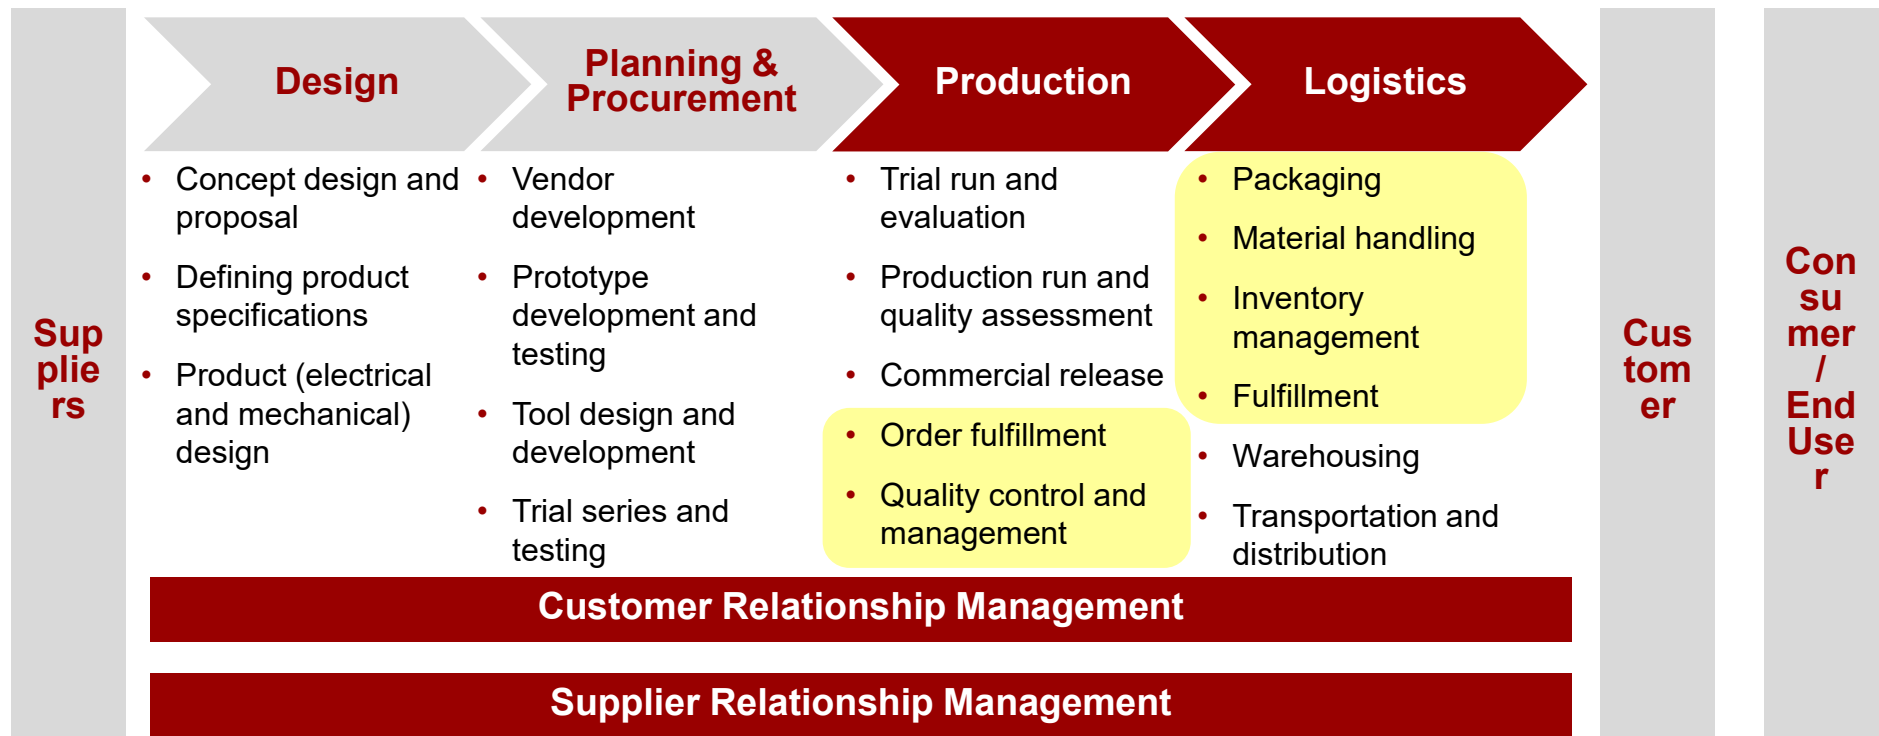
Sup plie rs

Design

- Concept design and proposal
- Defining product specifications
- Product (electrical and mechanical) design

Planning & Procurement

- Vendor development
- Prototype development and testing
- Tool design and development
- Trial series and testing

Production

- Trial run and evaluation
- Production run and quality assessment
- Commercial release
- Order fulfillment
- Quality control and management

Logistics

- Packaging
- Material handling
- Inventory management
- Fulfillment
- Warehousing
- Transportation and distribution

Cus tom er

Con su mer / End Use r

Customer Relationship Management

Supplier Relationship Management